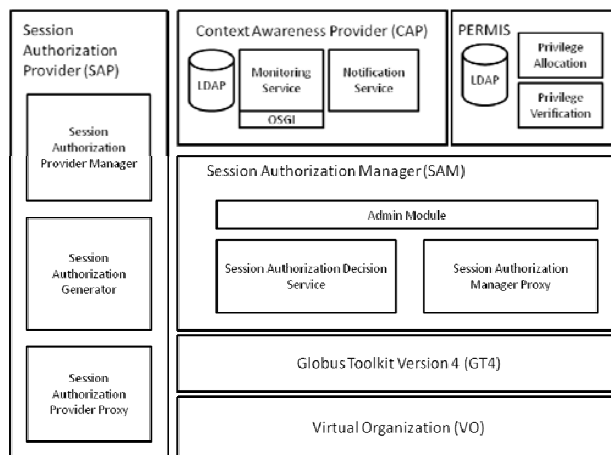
Session Authorization Provider (SAP)

Session Authorization Provider Manager

Session Authorization Generator

Session Authorization Provider Proxy

Context Awareness Provider (CAP)

LDAP

Monitoring Service

OSGI

Notification Service

PERMIS

LDAP

Privilege Allocation

Privilege Verification

Session Authorization Manager (SAM)

Admin Module

Session Authorization Decision Service

Session Authorization Manager Proxy

Globus Toolkit Version 4 (GT4)

Virtual Organization (VO)